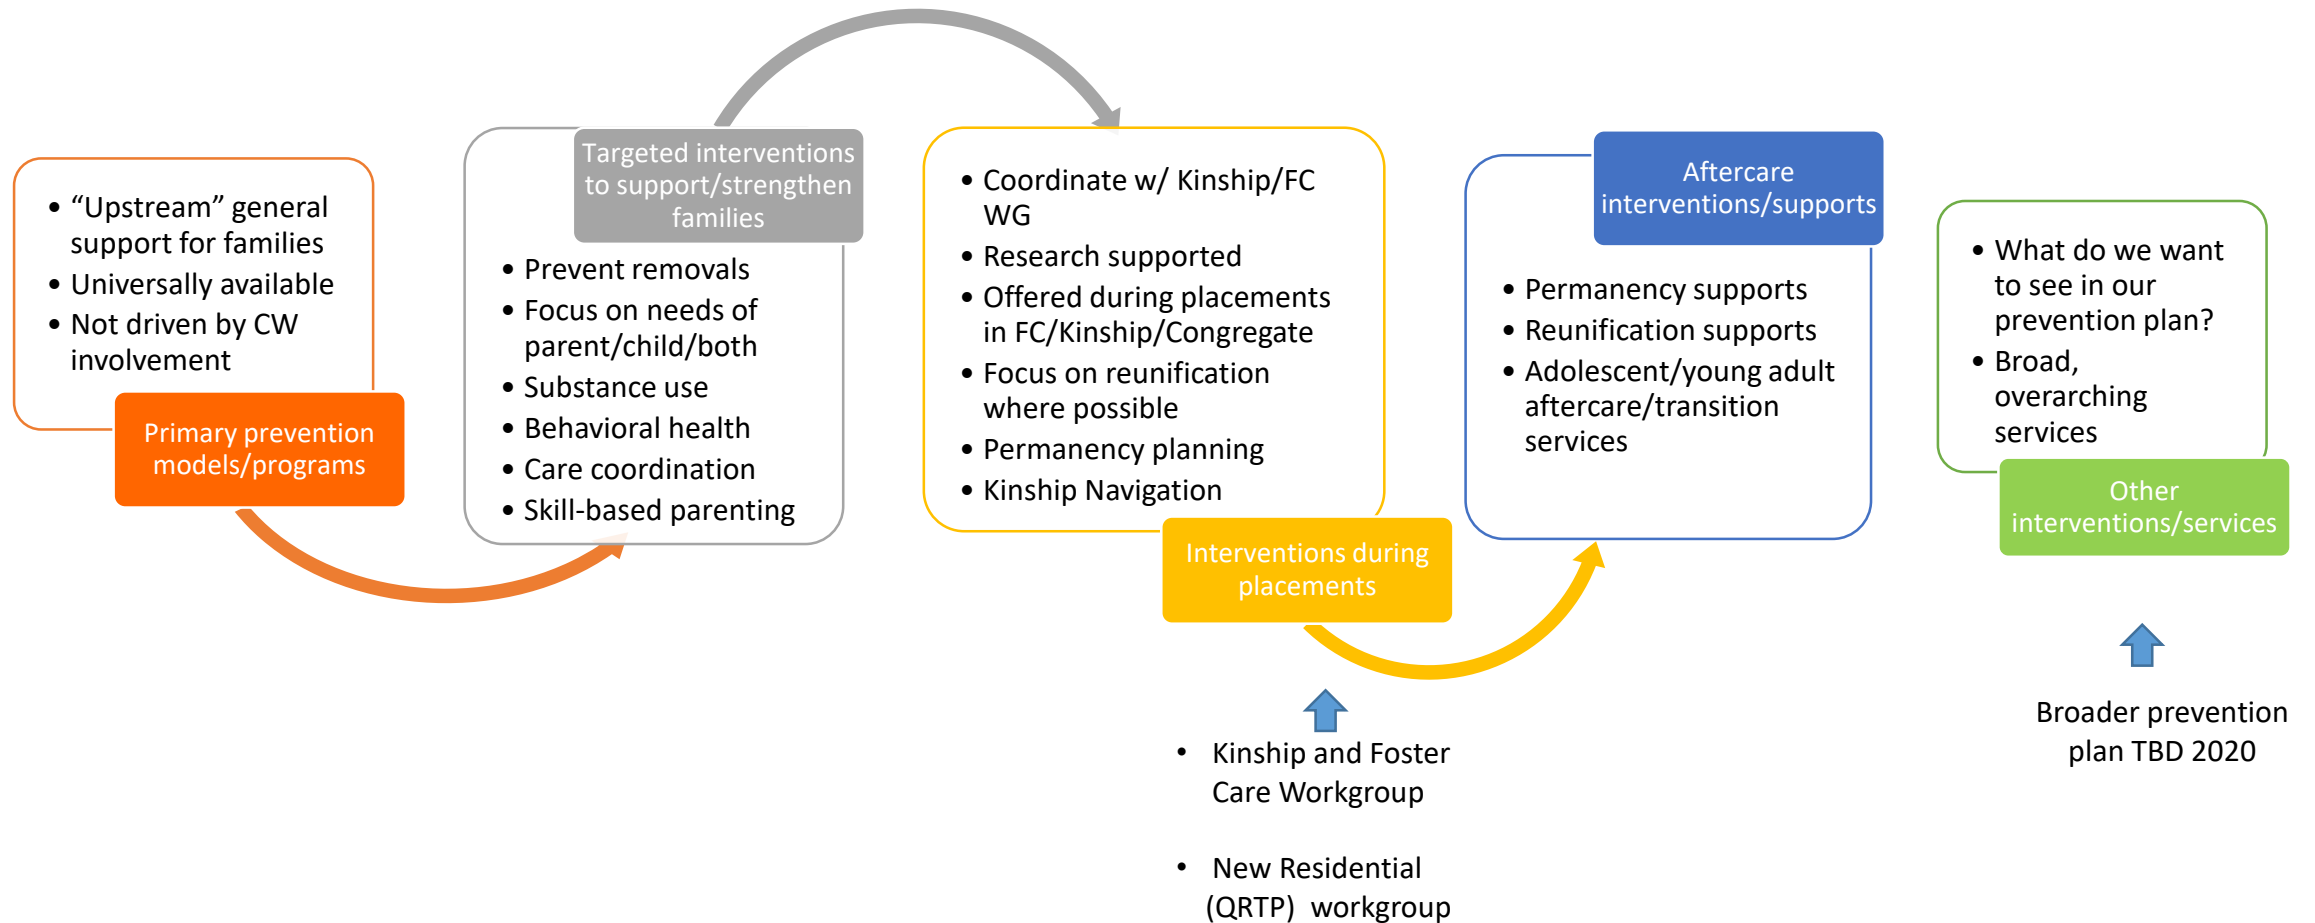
- “Upstream” general support for families
- Universally available
- Not driven by CW involvement

Primary prevention models/programs

Targeted interventions to support/strengthen families

- Prevent removals
- Focus on needs of parent/child/both
- Substance use
- Behavioral health
- Care coordination
- Skill-based parenting

- Coordinate w/ Kinship/FC WG
- Research supported
- Offered during placements in FC/Kinship/Congregate
- Focus on reunification where possible
- Permanency planning
- Kinship Navigation

Interventions during placements

- Kinship and Foster Care Workgroup
- New Residential (QRTP) workgroup

Aftercare interventions/supports

- Permanency supports
- Reunification supports
- Adolescent/young adult aftercare/transition services

- What do we want to see in our prevention plan?
- Broad, overarching services

Other interventions/services

Broader prevention plan TBD 2020